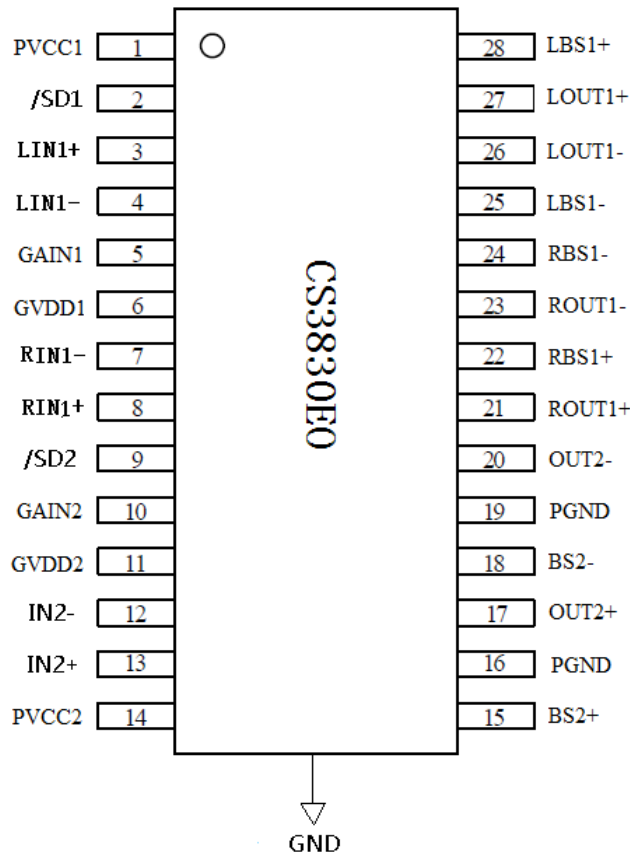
PVCC1 1
/SD1 2
LIN1+ 3
LIN1- 4
GAIN1 5
GVDD1 6
RIN1- 7
RIN1+ 8
/SD2 9
GAIN2 10
GVDD2 11
IN2- 12
IN2+ 13
PVCC2 14

CS3830E0

28 LBS1+
27 LOUT1+
26 LOUT1-
25 LBS1-
24 RBS1-
23 ROUT1-
22 RBS1+
21 ROUT1+
20 OUT2-
19 PGND
18 BS2-
17 OUT2+
16 PGND
15 BS2+

GND